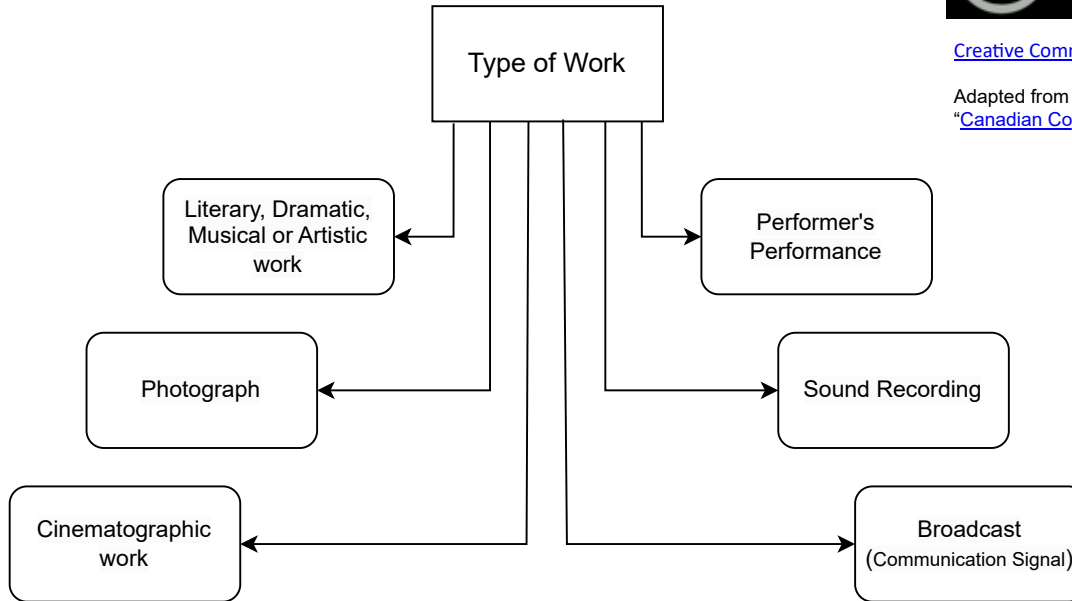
Creative Comm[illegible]

Adapted from
"Canadian Co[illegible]

Type of Work

Literary, Dramatic, Musical or Artistic work

Performer's Performance

Photograph

Sound Recording

Cinematographic work

Broadcast (Communication Signal)